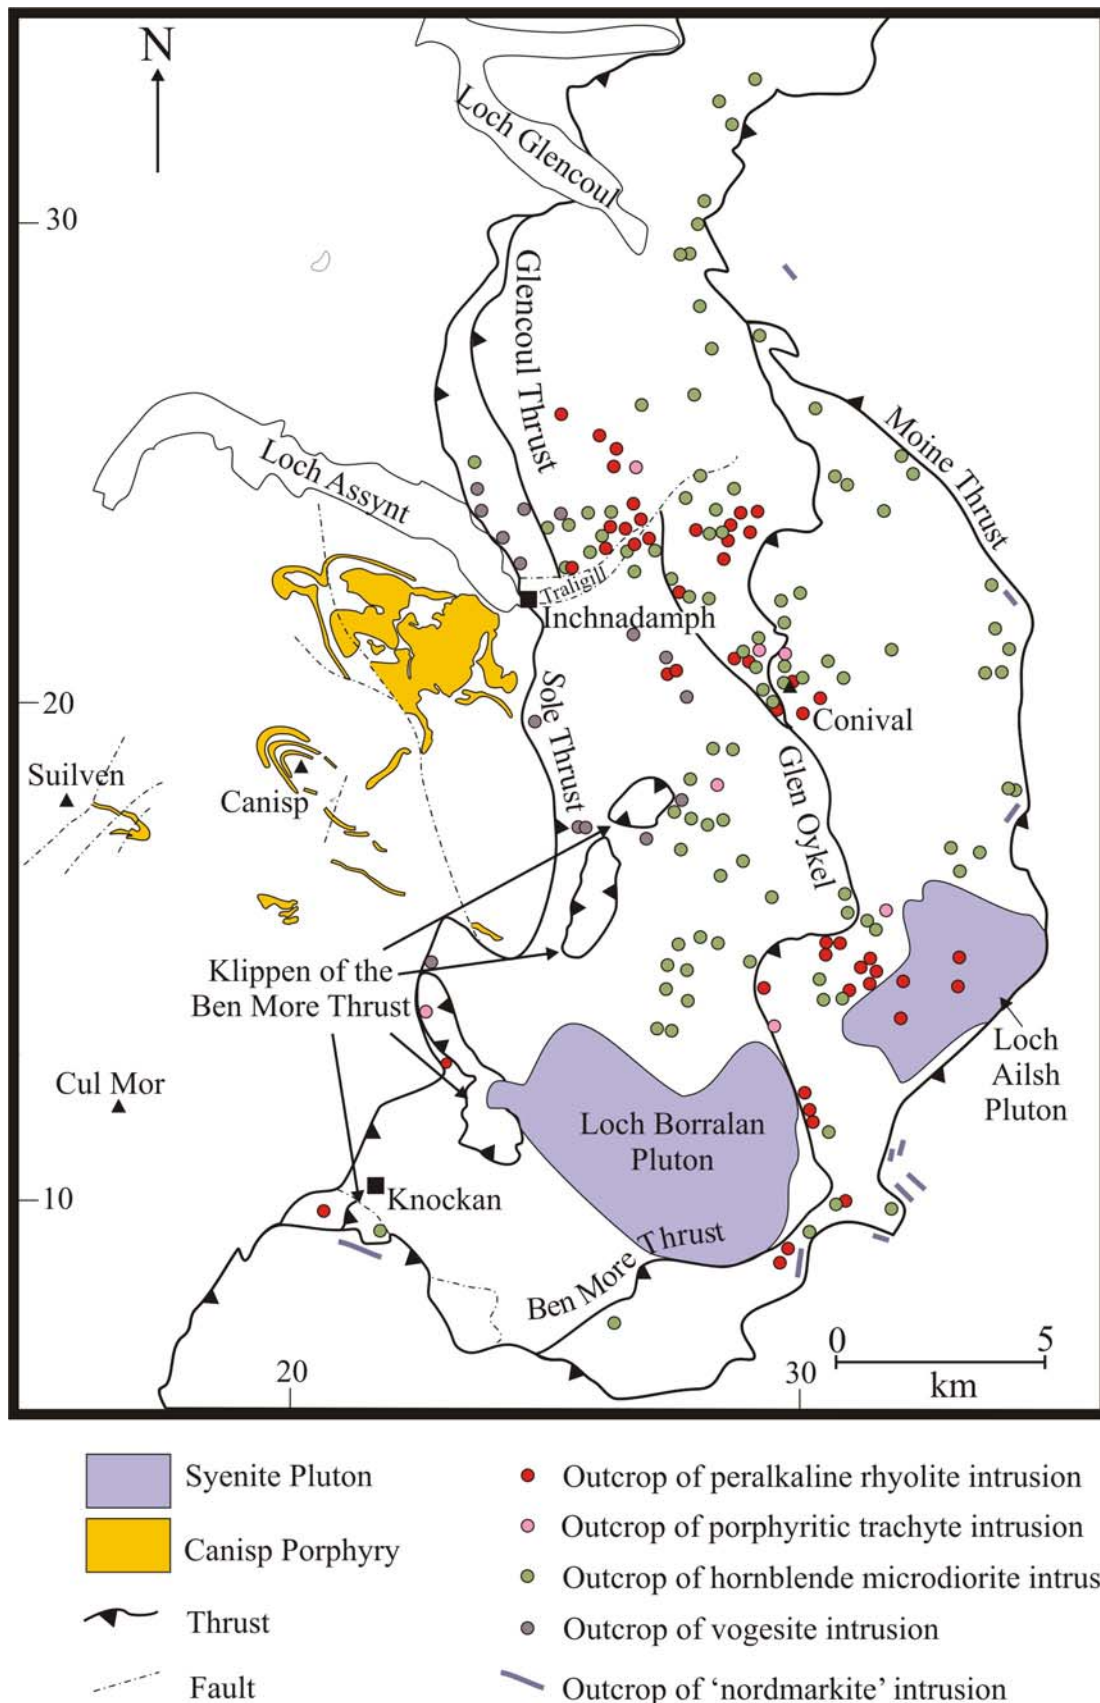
N

30

Loch Glencoul

Glencoul Thrust

Moine Thrust

Loch Assynt

Traligill

Inchnadamph

20

Sole Thrust

Conival

Glen Oykel

Suilven

Canisp

Klippen of the Ben More Thrust

Cul Mor

Loch Borralan Pluton

Loch Ailsh Pluton

10

Knockan

Ben More Thrust

20

30

0

5

km

Syenite Pluton

Canisp Porphyry

Thrust

Fault

Outcrop of peralkaline rhyolite intrusion

Outcrop of porphyritic trachyte intrusion

Outcrop of hornblende microdiorite intrus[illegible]

Outcrop of vogesite intrusion

Outcrop of 'nordmarkite' intrusion